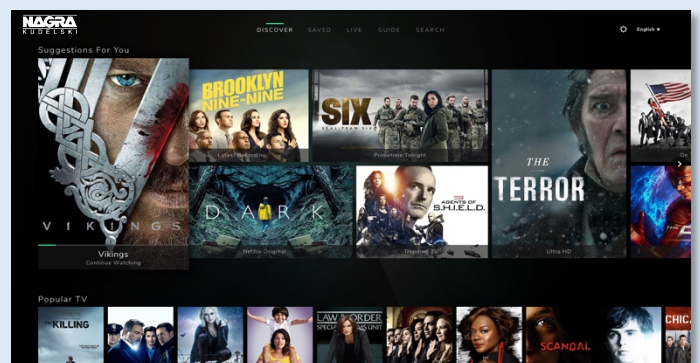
NAGRA
KUDELSKI

DISCOVER SAVED LIVE GUIDE SEARCH

English

Suggestions For You

VIKINGS
Vikings
Continue Watching

BROOKLYN NINE-NINE
Latest Recording

SIX
SEAL TEAM SIX
Primetime Tonight

DARK
Netflix Original

AGENTS OF S.H.I.E.L.D.
Trending TV

THE TERROR
Ultra HD

On

Popular TV

THE KILLING

LAW & ORDER
SPECIAL VICTIMS UNIT

SCANDAL

CHICA